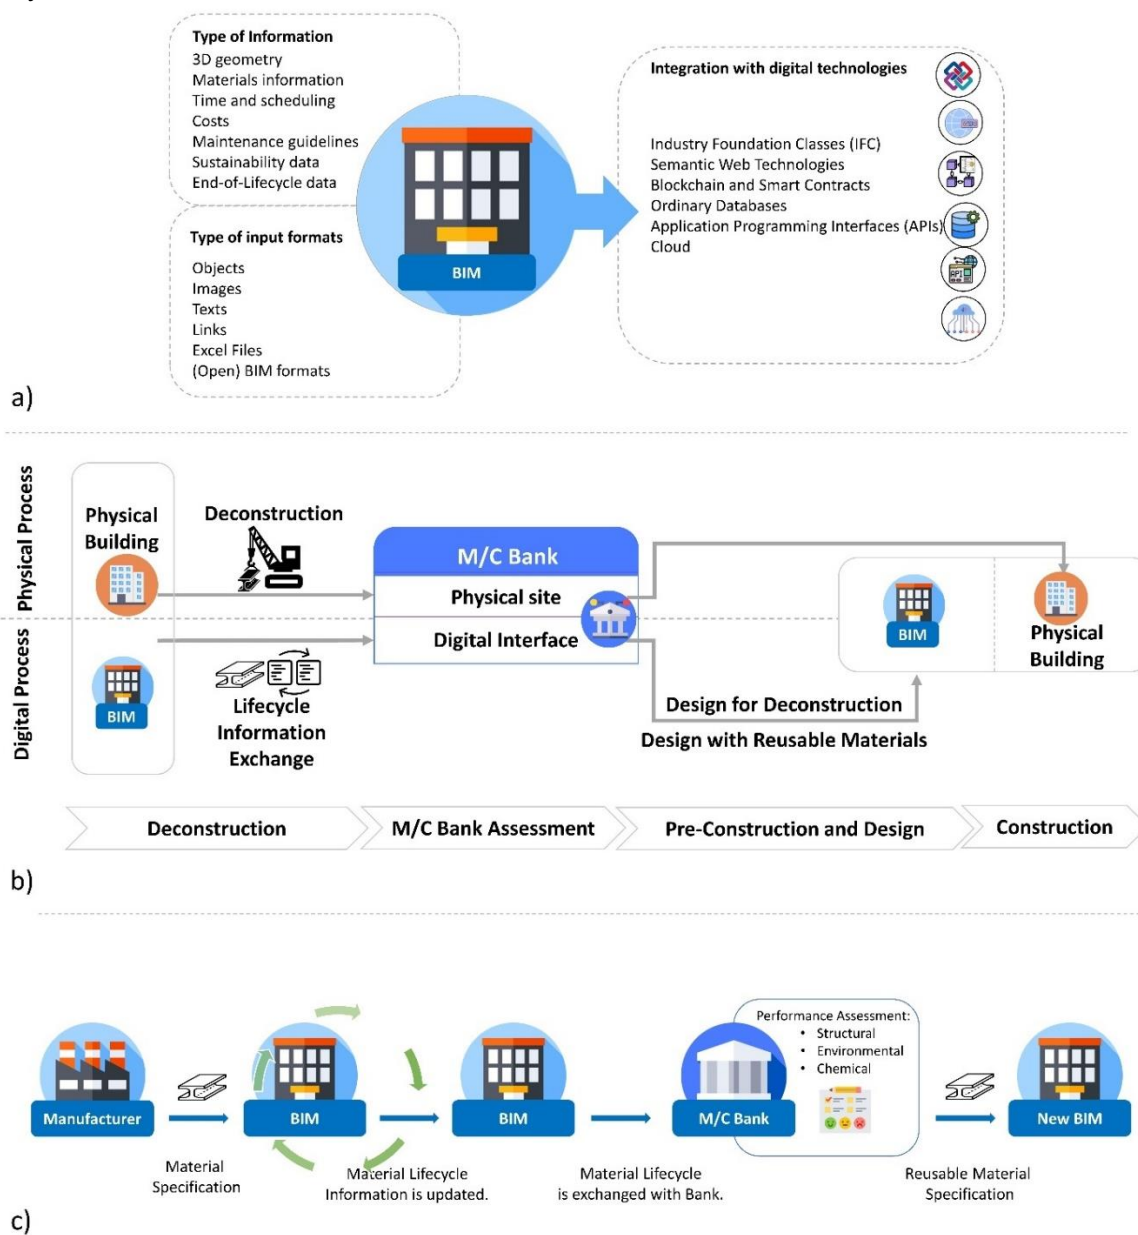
Type of Information
3D geometry
Materials information
Time and scheduling
Costs
Maintenance guidelines
Sustainability data
End-of-Lifecycle data

Type of input formats
Objects
Images
Texts
Links
Excel Files
(Open) BIM formats

BIM

Integration with digital technologies
Industry Foundation Classes (IFC)
Semantic Web Technologies
Blockchain and Smart Contracts
Ordinary Databases
Application Programming Interfaces (APIs)
Cloud

a)

Physical Process
Digital Process

Physical Building
BIM
Deconstruction
Lifecycle Information Exchange

M/C Bank
Physical site
Digital Interface

BIM
Physical Building

Design for Deconstruction
Design with Reusable Materials

Deconstruction
M/C Bank Assessment
Pre-Construction and Design
Construction

b)

Manufacturer
Material Specification
BIM
Material Lifecycle Information is updated.
BIM
Material Lifecycle is exchanged with Bank.
Performance Assessment:
• Structural
• Environmental
• Chemical
M/C Bank
Reusable Material Specification
New BIM

c)